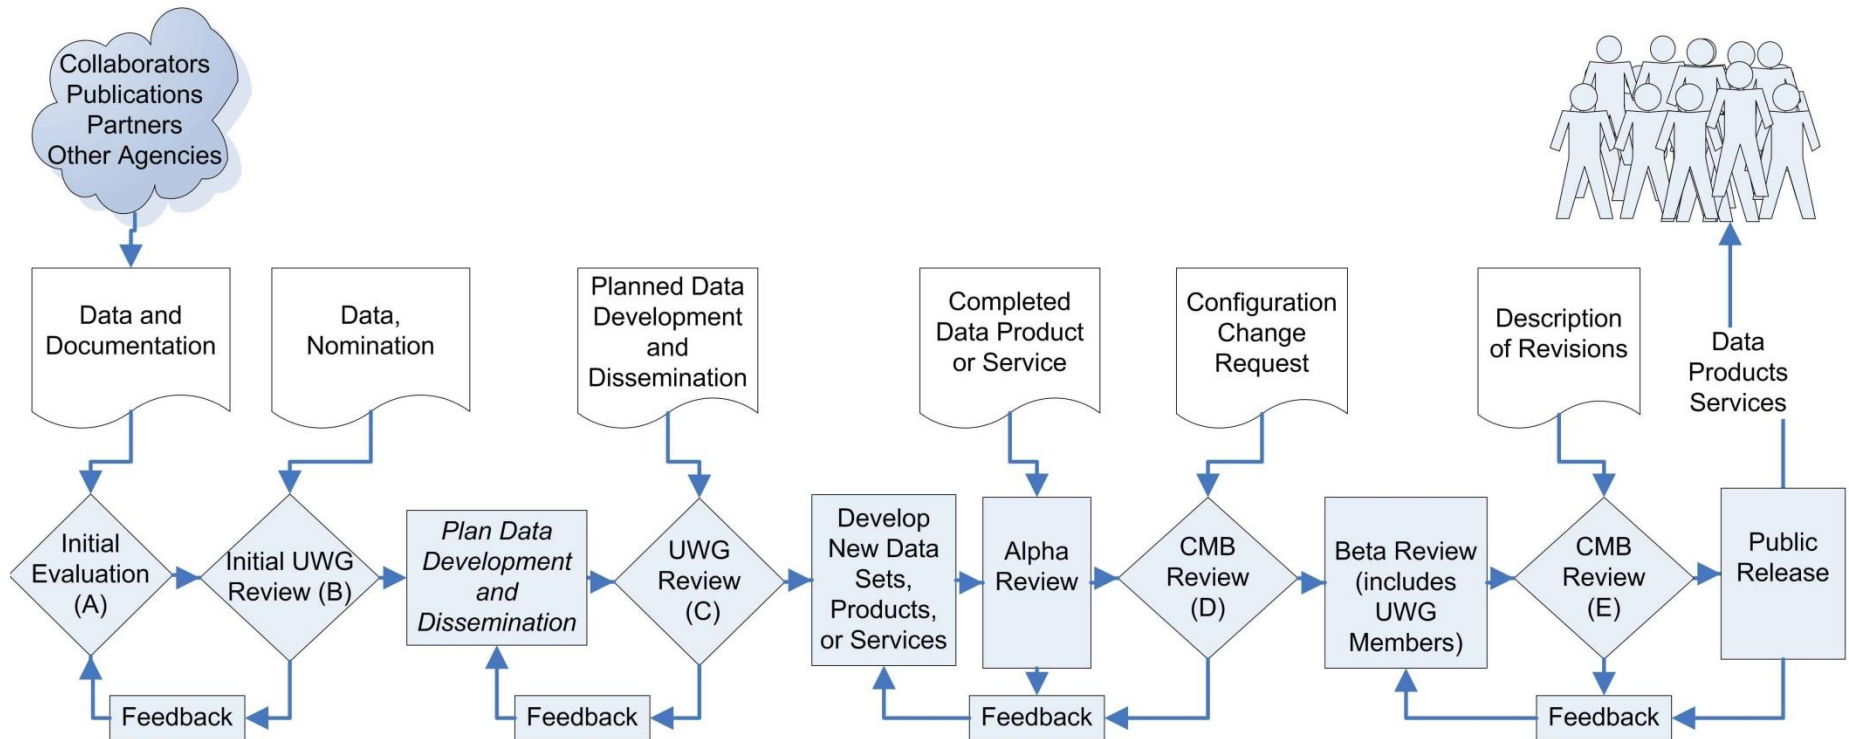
Collaborators
Publications
Partners
Other Agencies

Data and Documentation

Data, Nomination

Planned Data Development and Dissemination

Completed Data Product or Service

Configuration Change Request

Description of Revisions

Data Products Services

Initial Evaluation (A)

Initial UWG Review (B)

*Plan Data Development and Dissemination*

UWG Review (C)

Develop New Data Sets, Products, or Services

Alpha Review

CMB Review (D)

Beta Review (includes UWG Members)

CMB Review (E)

Public Release

Feedback

Feedback

Feedback

Feedback